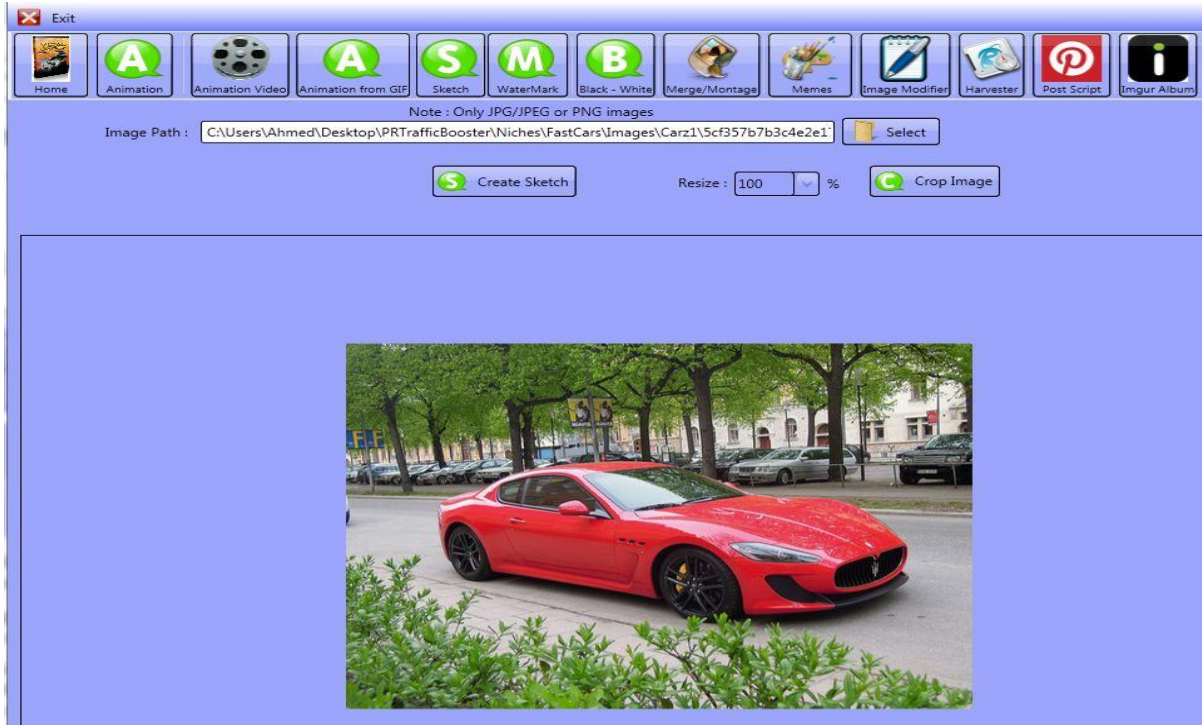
Exit

Home
Animation
Animation Video
Animation from GIF
Sketch
WaterMark
Black - White
Merge/Montage
Memes
Image Modifier
Harvester
Post Script
Imgur Album

Note : Only JPG/JPEG or PNG images

Image Path : C:\Users\Ahmed\Desktop\PRTrafficBooster\Niches\FastCars\Images\Carz1\5cf357b7b3c4e2e1

Select

Create Sketch

Resize : 100 %

Crop Image